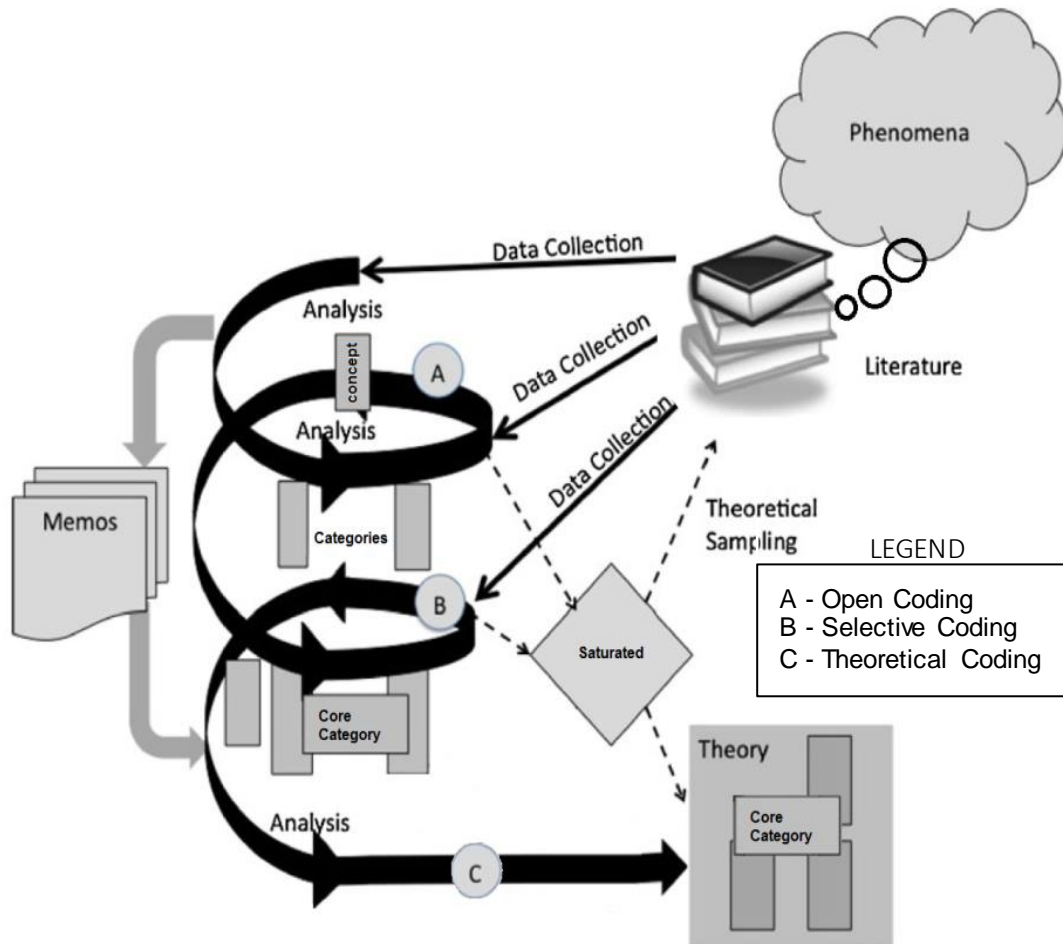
Phenomena

Data Collection

Analysis

concept

A

Data Collection

Literature

Analysis

Data Collection

Memos

Categories

Theoretical Sampling

LEGEND

A - Open Coding
B - Selective Coding
C - Theoretical Coding

B

Saturated

Core Category

Theory

Core Category

Analysis

C